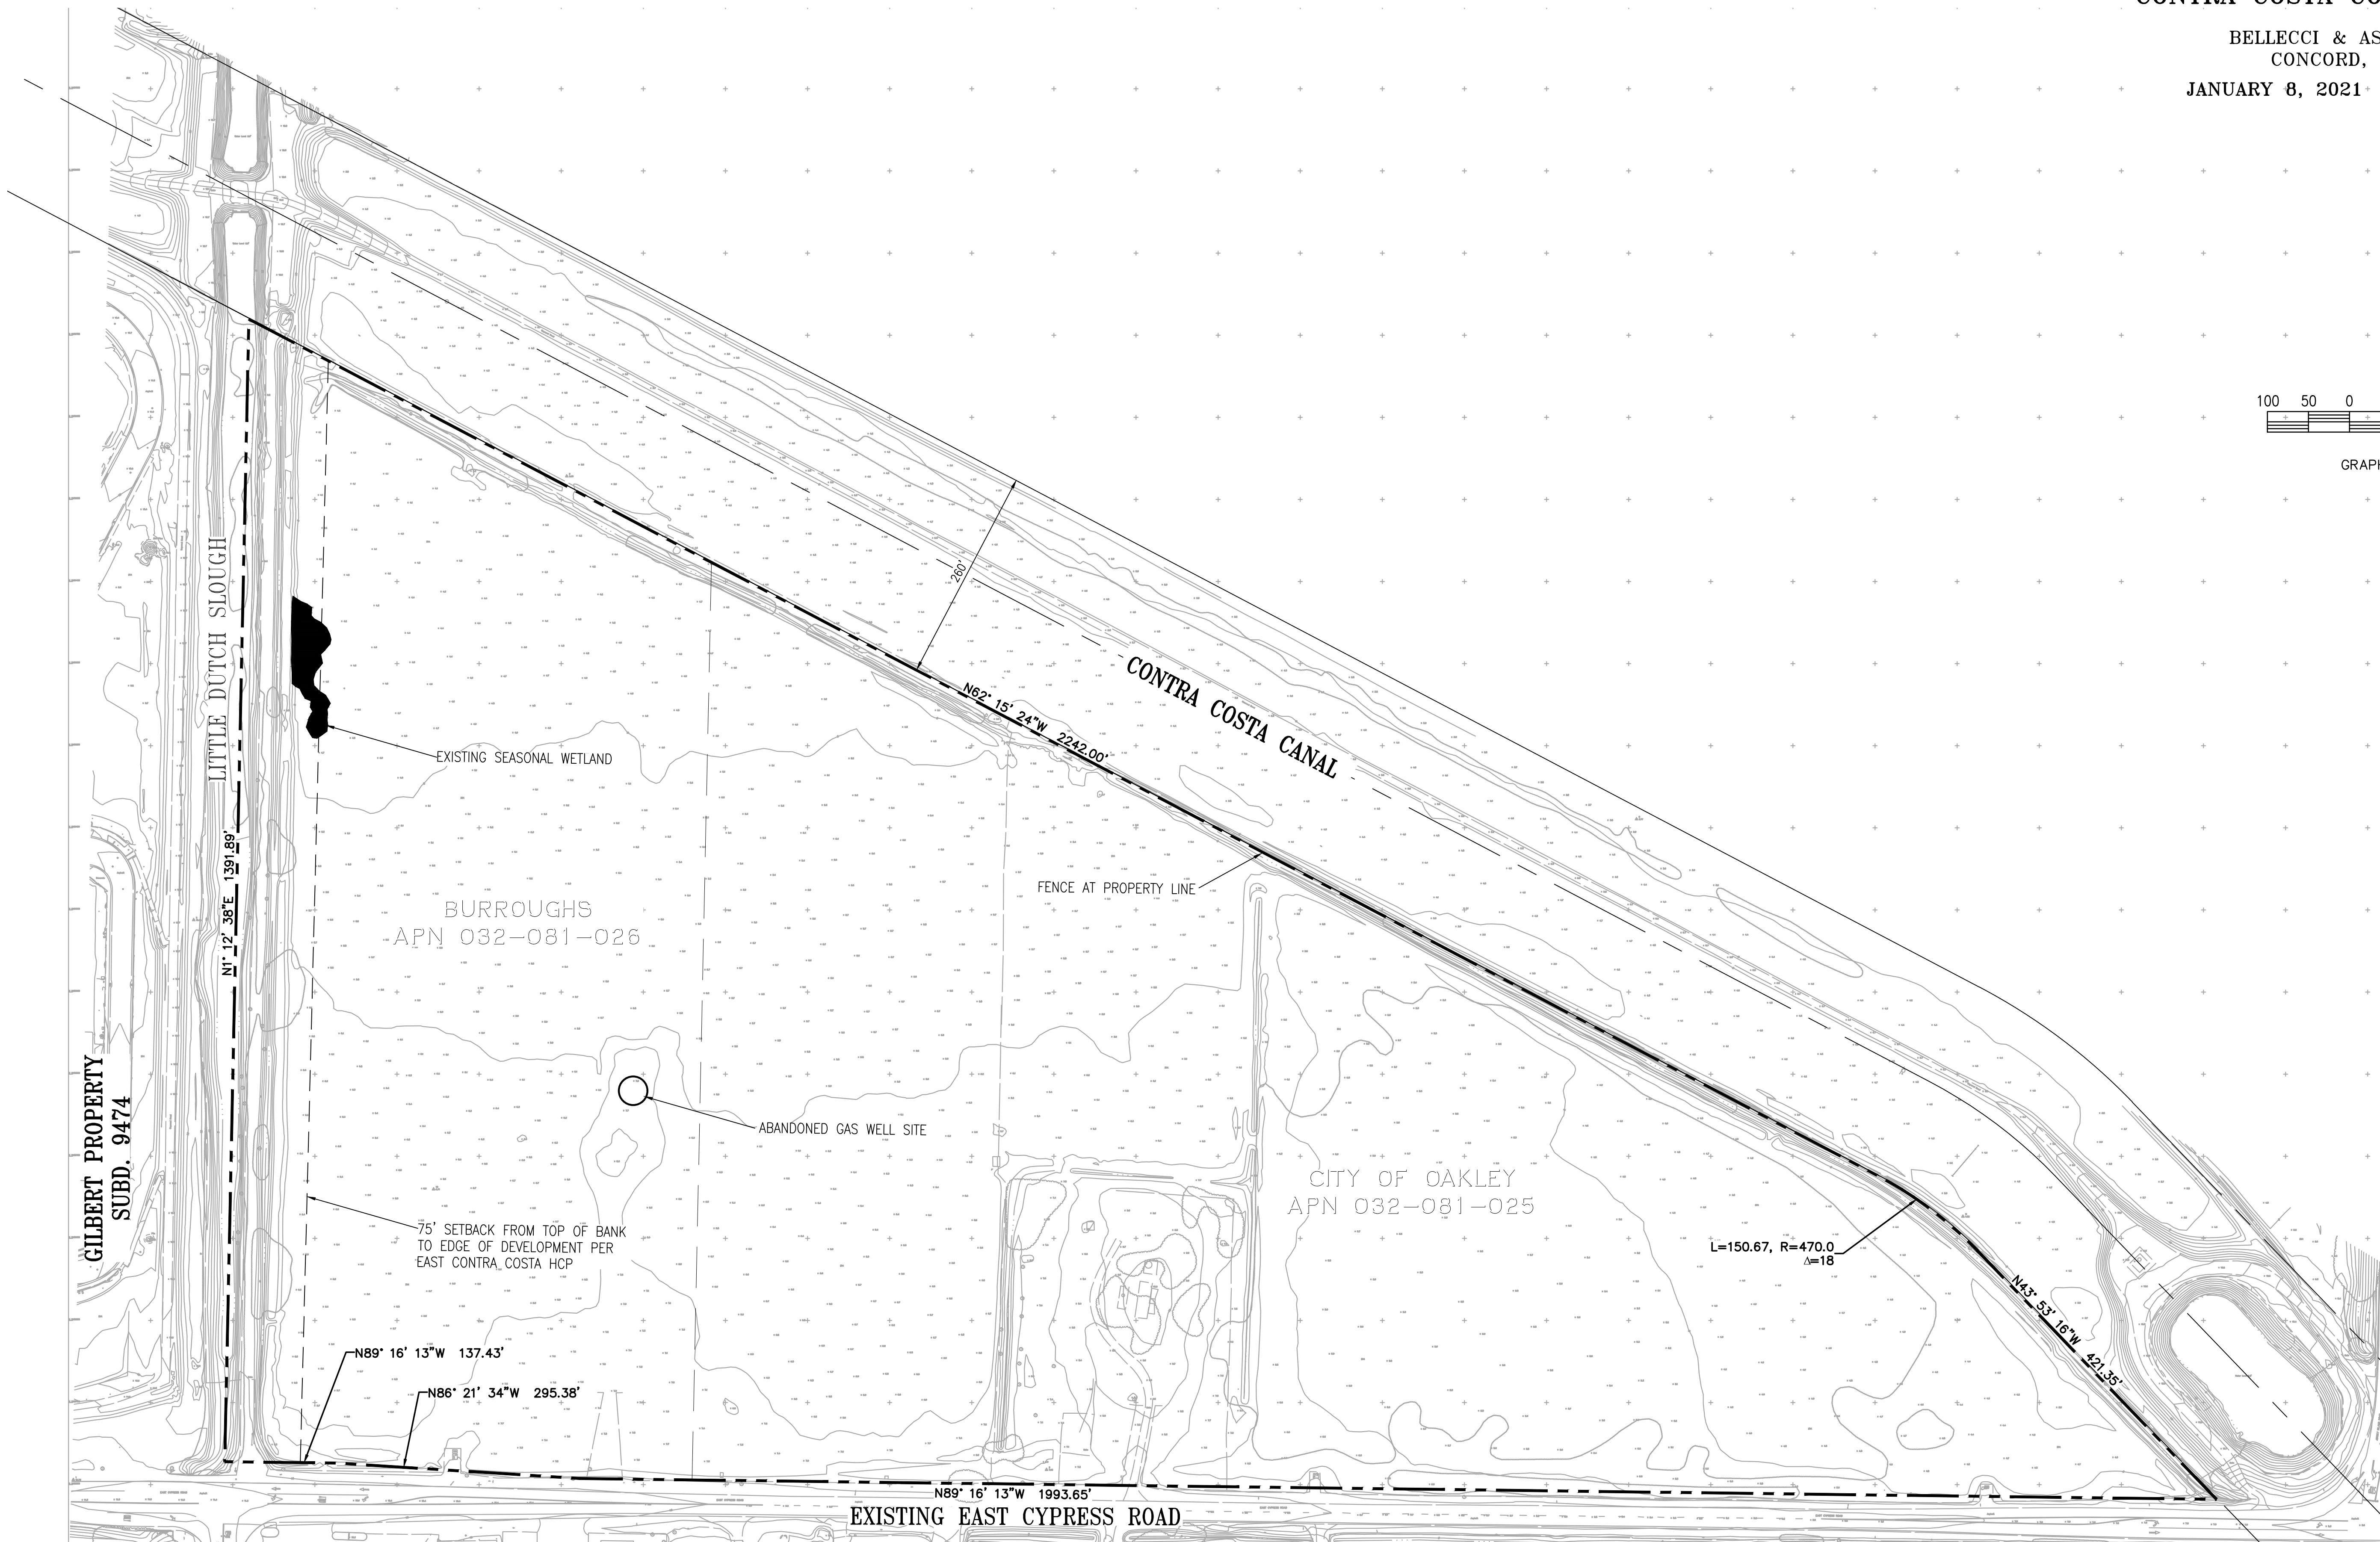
CONTRA COSTA CO

BELLECCI & AS
CONCORD,

JANUARY 8, 2021

100 50 0

GRAPH

CONTRA COSTA CANAL

260'

N62° 15' 24"W 2242.00'

LITTLE DUTCH SLOUGH

EXISTING SEASONAL WETLAND

N1° 12' 38"E 1391.89'

FENCE AT PROPERTY LINE

BURROUGHS
APN 032-081-026

GILBERT PROPERTY
SUBD. 9474

ABANDONED GAS WELL SITE

CITY OF OAKLEY
APN 032-081-025

75' SETBACK FROM TOP OF BANK TO EDGE OF DEVELOPMENT PER EAST CONTRA COSTA HCP

L=150.67, R=470.0
Δ=18

N43° 53' 16"W 421.35'

N89° 16' 13"W 137.43'

N86° 21' 34"W 295.38'

N89° 16' 13"W 1993.65'

EXISTING EAST CYPRESS ROAD